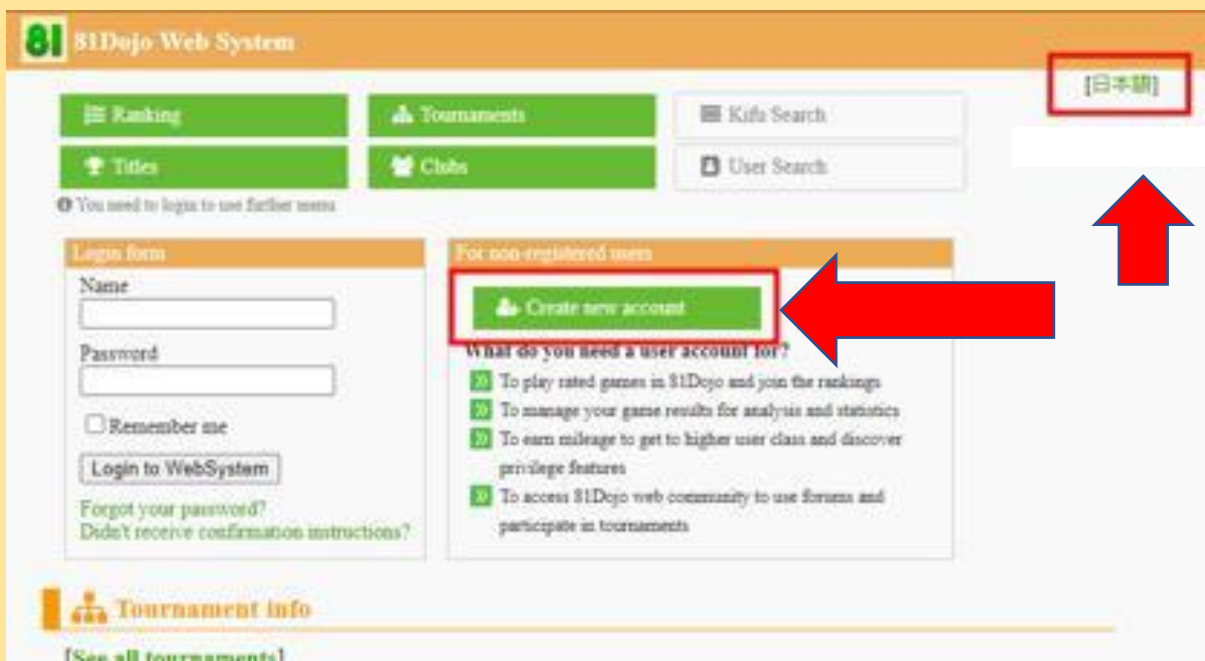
81 81Dojo Web System

[日本語]

Ranking

Tournaments

Kifu Search

Titles

Clubs

User Search

You need to login to use further menu

Login form

Name

Password

Remember me

Login to WebSystem

Forgot your password?
Didn't receive confirmation instructions?

For non-registered users

Create new account

What do you need a user account for?

To play rated games in 81Dojo and join the rankings

To manage your game results for analysis and statistics

To earn mileage to get to higher user class and discover privilege features

To access 81Dojo web community to use forums and participate in tournaments

Tournament info

[See all tournaments]